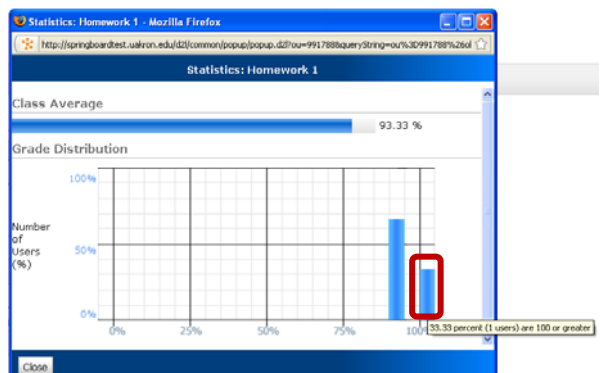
Statistics: Homework 1 - Mozilla Firefox

http://springboardtest.uakron.edu/d2l/common/popup/popup.d2l?ou=991788&queryString=ou%3D991788%26ol

Statistics: Homework 1

Class Average

93.33 %

Grade Distribution

100%

Number of Users (%)

50%

0%

0%

25%

50%

75%

100

33.33 percent (1 users) are 100 or greater

Close